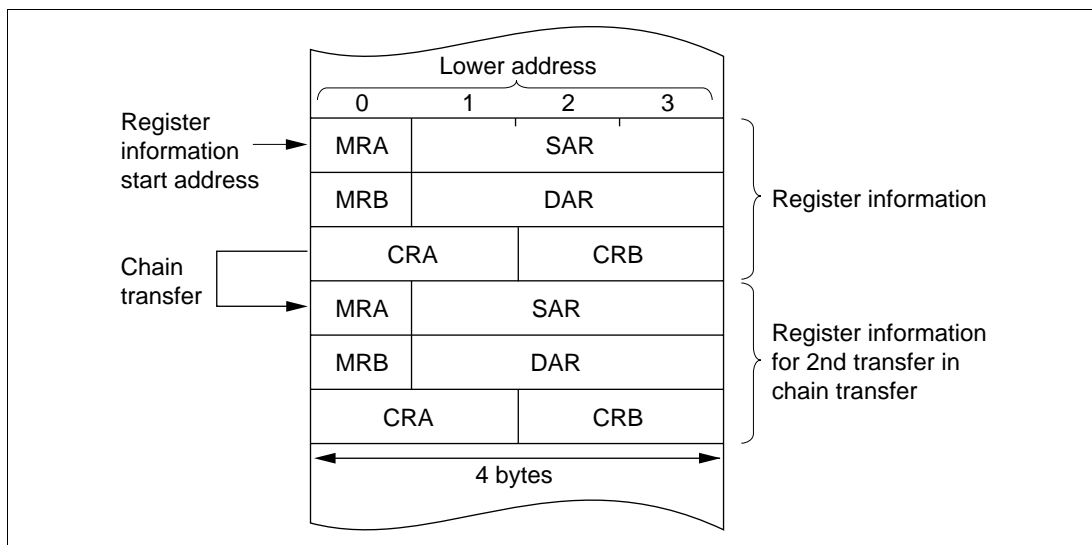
Lower address

| 0 | 1 | 2 | 3 |
|---|---|---|---|
| MRA | SAR | | |
| MRB | DAR | | |
| CRA | | CRB | |
| MRA | SAR | | |
| MRB | DAR | | |
| CRA | | CRB | |

Register information start address

Chain transfer

Register information

Register information for 2nd transfer in chain transfer

4 bytes